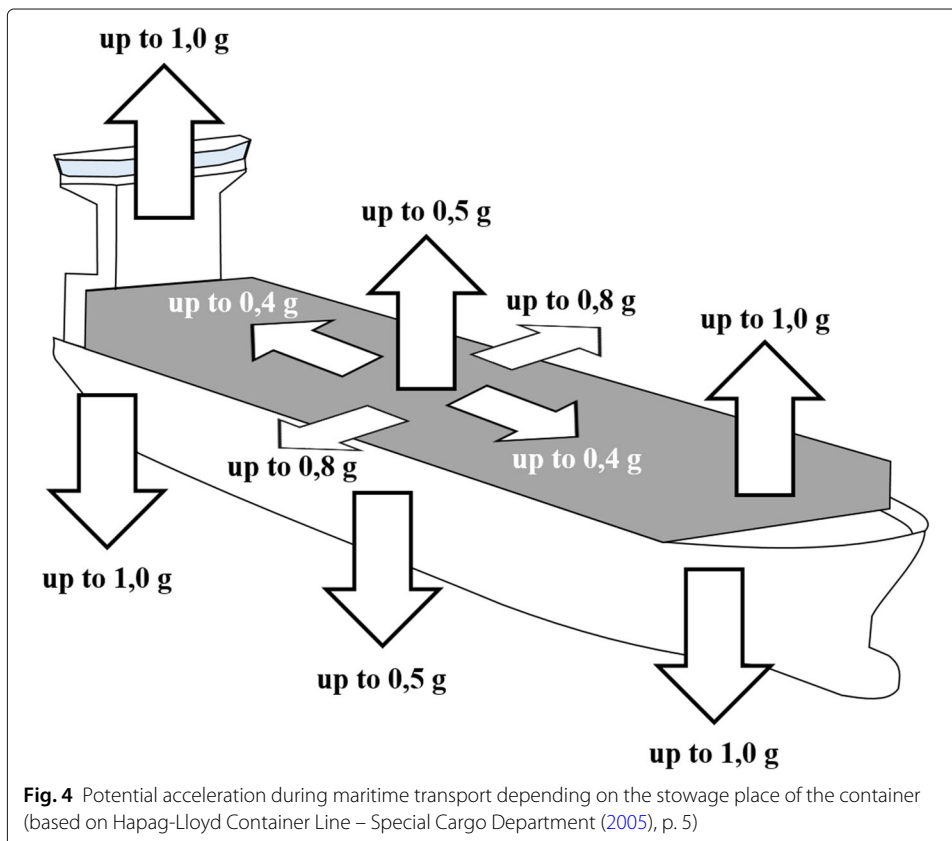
up to 1,0 g

up to 0,5 g

up to 0,4 g

up to 0,8 g

up to 1,0 g

up to 0,8 g

up to 0,4 g

up to 1,0 g

up to 0,5 g

up to 1,0 g

**Fig. 4** Potential acceleration during maritime transport depending on the stowage place of the container (based on Hapag-Lloyd Container Line – Special Cargo Department (2005), p. 5)